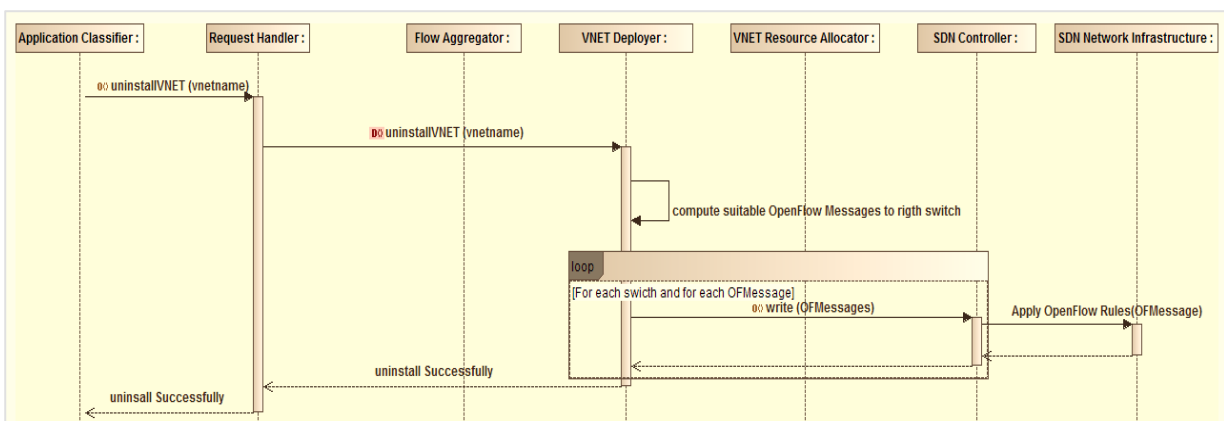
Application Classifier : Request Handler : Flow Aggregator : VNET Deployer : VNET Resource Allocator : SDN Controller : SDN Network Infrastructure :

0◊ uninstallVNET (vnetname)

D◊ uninstallVNET (vnetname)

compute suitable OpenFlow Messages to rigth switch

loop

[For each swicth and for each OFMessage]

0◊ write (OFMessages)

Apply OpenFlow Rules(OFMessage)

uninstall Successfully

uninsall Successfully